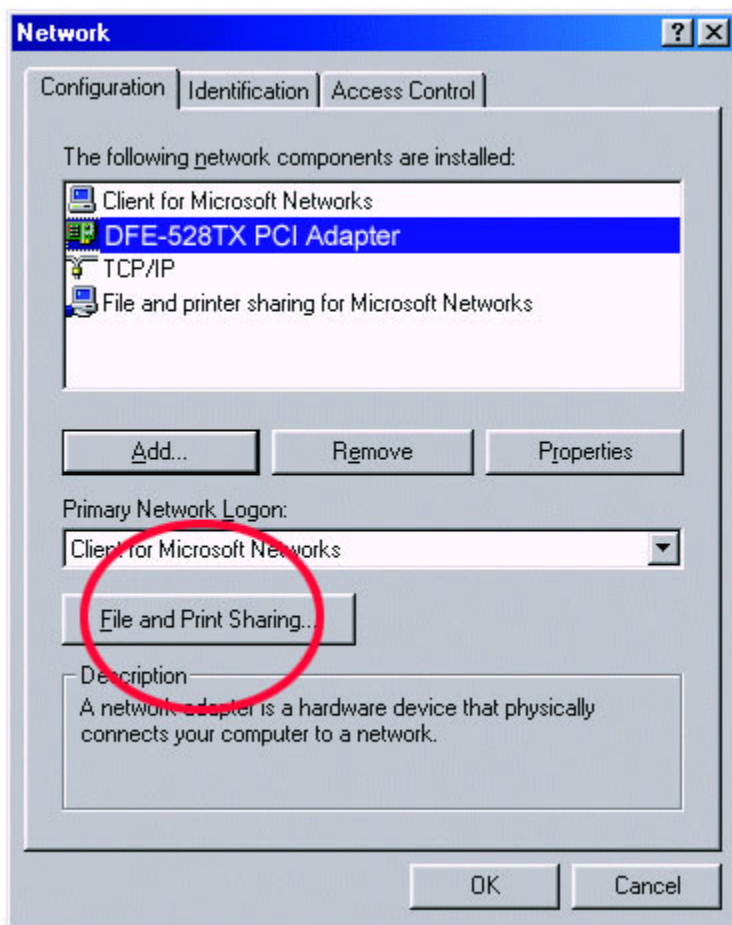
Network

?

Configuration | Identification | Access Control

The following network components are installed:

Client for Microsoft Networks
DFE-528TX PCI Adapter
TCP/IP
File and printer sharing for Microsoft Networks

Add...
Remove
Properties

Primary Network Logon:

Client for Microsoft Networks

File and Print Sharing...

Description

A network adapter is a hardware device that physically connects your computer to a network.

OK
Cancel